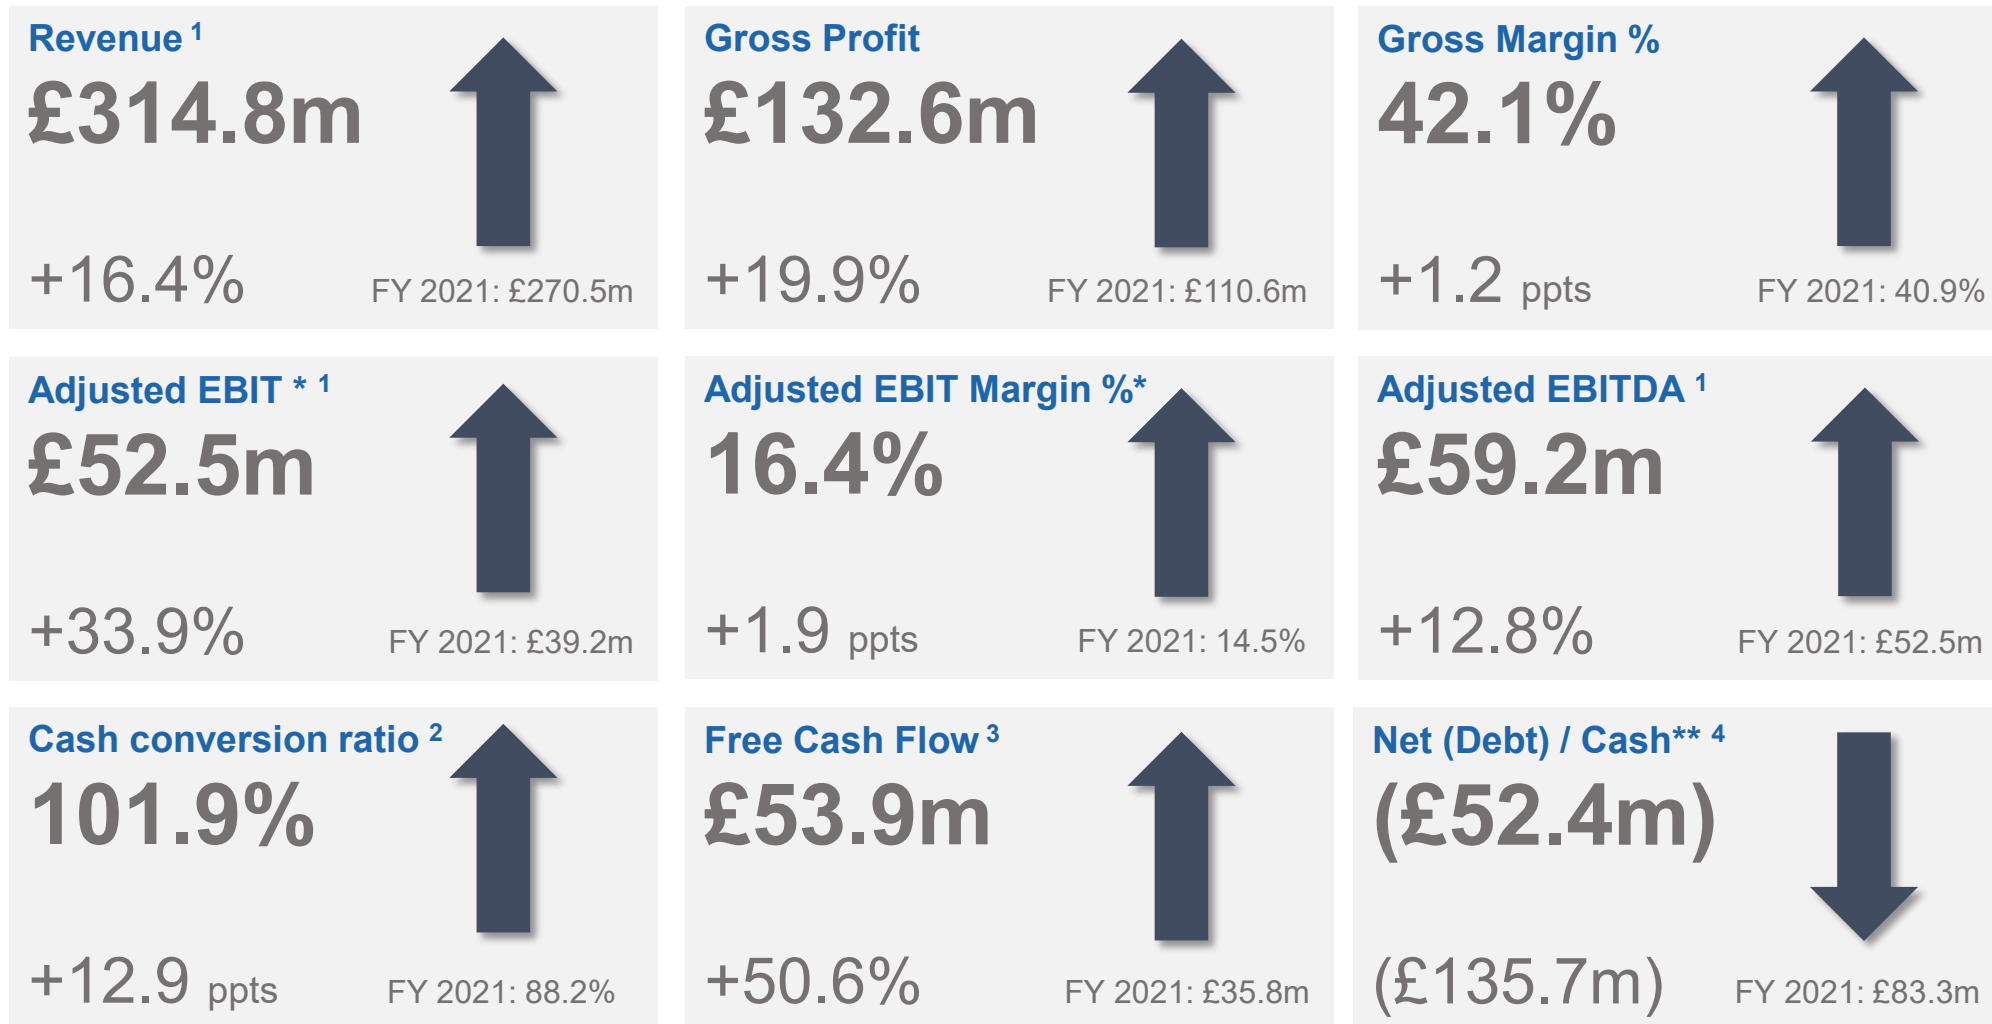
Revenue $^1$
£314.8m
+16.4%
FY 2021: £270.5m

Gross Profit
£132.6m
+19.9%
FY 2021: £110.6m

Gross Margin %
42.1%
+1.2 ppts
FY 2021: 40.9%

Adjusted EBIT * $^1$
£52.5m
+33.9%
FY 2021: £39.2m

Adjusted EBIT Margin %*
16.4%
+1.9 ppts
FY 2021: 14.5%

Adjusted EBITDA $^1$
£59.2m
+12.8%
FY 2021: £52.5m

Cash conversion ratio $^2$
101.9%
+12.9 ppts
FY 2021: 88.2%

Free Cash Flow $^3$
£53.9m
+50.6%
FY 2021: £35.8m

Net (Debt) / Cash** $^4$
(£52.4m)
(£135.7m)
FY 2021: £83.3m